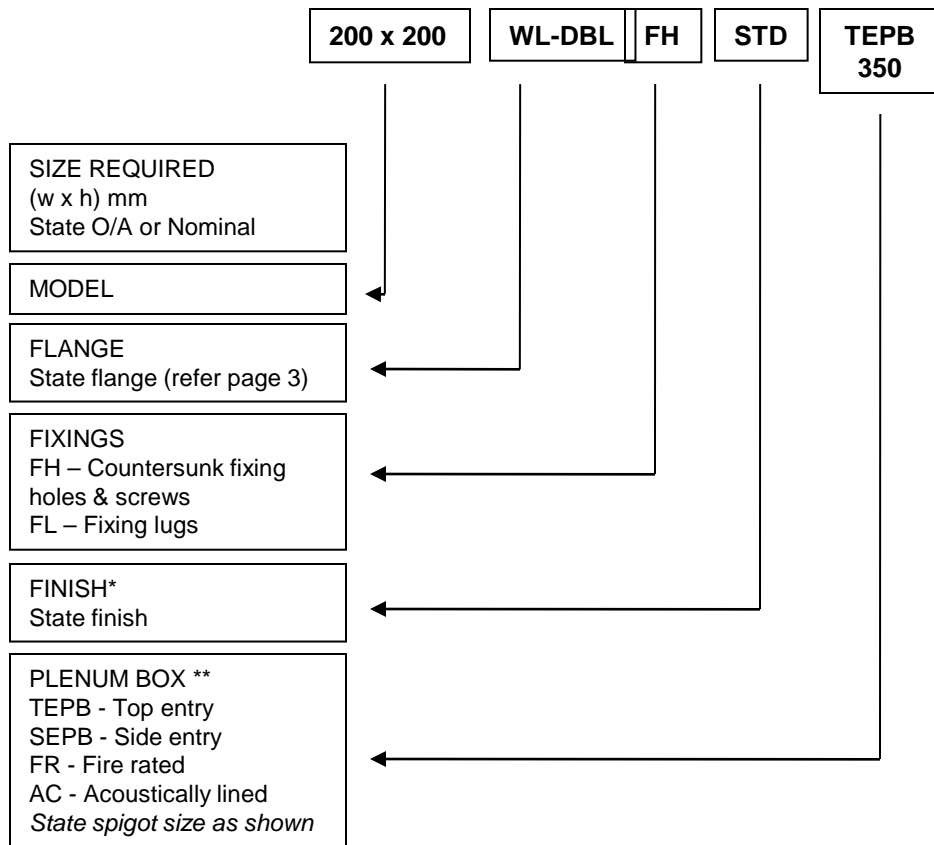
200 x 200

WL-DBL

FH

STD

TEPB 350

SIZE REQUIRED
(w x h) mm
State O/A or Nominal

MODEL

FLANGE
State flange (refer page 3)

FIXINGS
FH – Countersunk fixing holes & screws
FL – Fixing lugs

FINISH*
State finish

PLENUM BOX **
TEPB - Top entry
SEPB - Side entry
FR - Fire rated
AC - Acoustically lined
State spigot size as shown